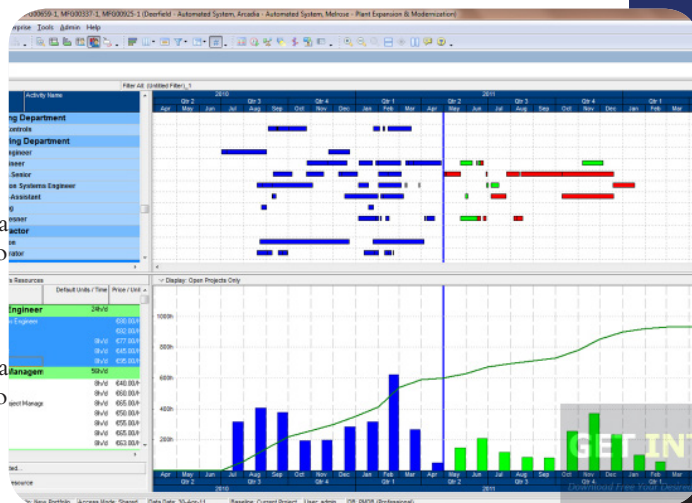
00659-1, MP00337-1, MP00925-1 (Deerfield - Automated System, Arcadia - Automated System, Melrose - Plant Expansion & Modernization)

erprise Tools Admin Help

Activity Name

Filter All: (Untitled Filter)_1

2010

2011

Qtr 2 Qtr 3 Qtr 4 Qtr 1 Qtr 2 Qtr 3 Qtr 4 Qtr 1

Apr May Jun Jul Aug Sep Oct Nov Dec Jan Feb Mar Apr May Jun Jul Aug Sep Oct Nov Dec Jan Feb Mar

ing Department

Controls

ing Department

ngineer

neer

Sesior

on Systems Engineer

Assistant

essor

ctor

se

rator

s Resources

Default Units / Time

Price / Unit

Display: Open Projects Only

Engineer

24h/d

n Engineer

£90.00/h

£92.00/h

8h/d £77.00/h

8h/d £45.00/h

8h/d £35.00/h

Managem

56h/d

8h/d £40.00/h

8h/d £60.00/h

oject Manage

8h/d £45.00/h

8h/d £50.00/h

8h/d £55.00/h

8h/d £65.00/h

8h/d £63.00/h

1000h

800h

600h

400h

200h

Apr May Jun Jul Aug Sep Oct Nov Dec Jan Feb Mar Apr May Jun Jul Aug Sep Oct Nov Dec Jan Feb Mar

2010

2011

source

ted...

New Portfolio   Access Mode: Shared   Data Date: 30-Apr-11   Baseline: Current Project   User: admin   DB: PMDB (Professional)

GET INTO
Download Free Your Desired